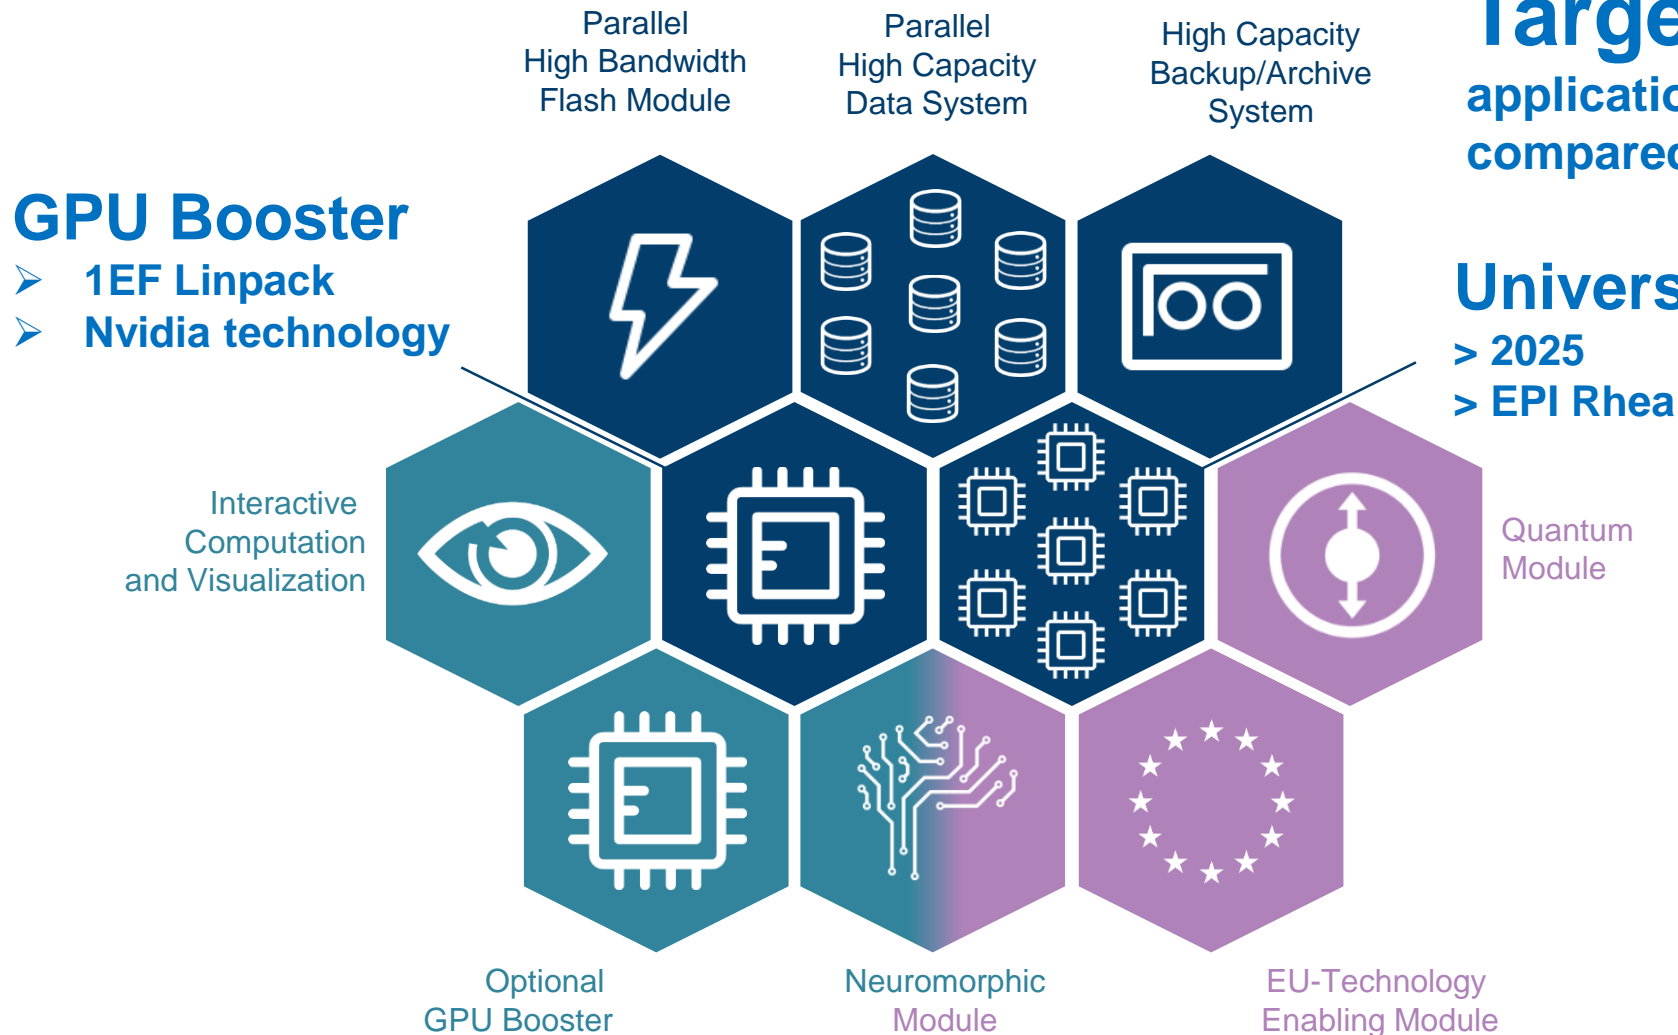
Parallel
High Bandwidth
Flash Module

Parallel
High Capacity
Data System

High Capacity
Backup/Archive
System

Targe
applicatio
compared

GPU Booster
➢ 1EF Linpack
➢ Nvidia technology

Univers
> 2025
> EPI Rhea

Interactive
Computation
and Visualization

Quantum
Module

Optional
GPU Booster

Neuromorphic
Module

EU-Technology
Enabling Module